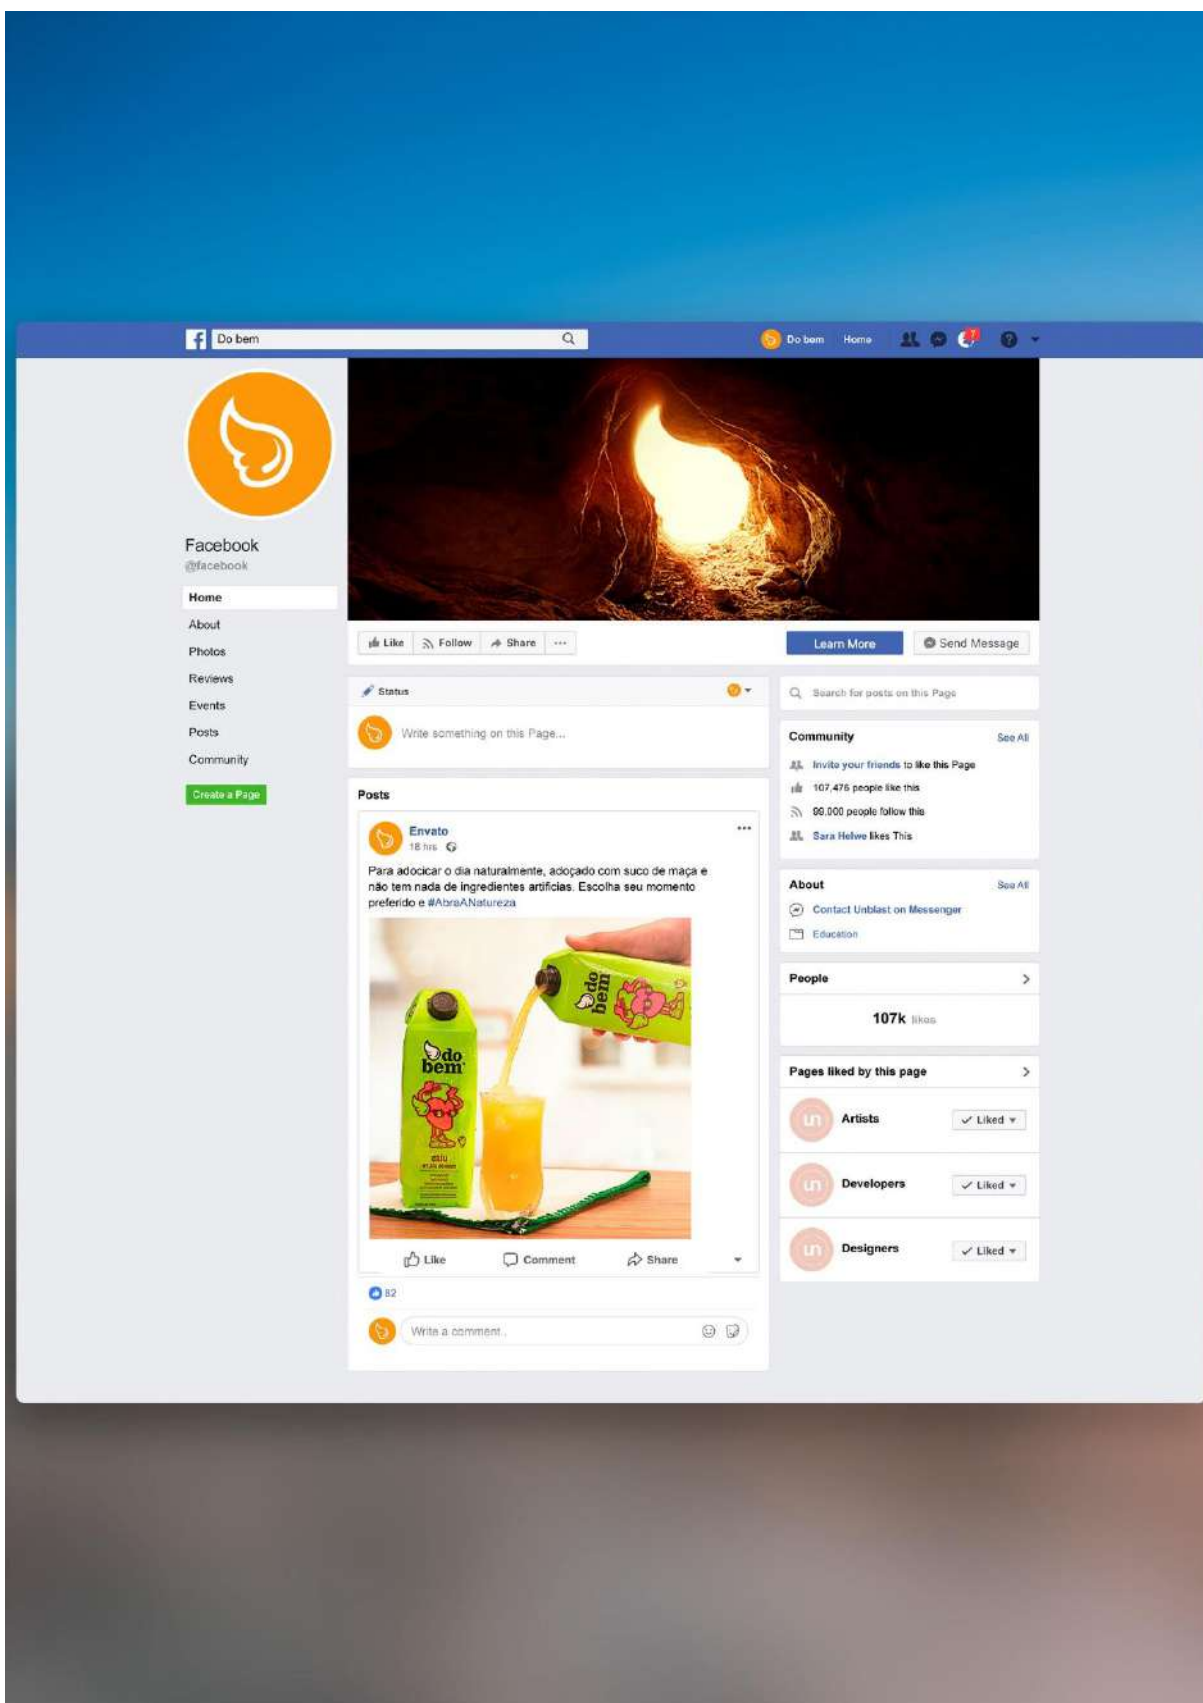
Do bem

Do bem Home

Facebook
@facebook

Home
About
Photos
Reviews
Events
Posts
Community

Create a Page

Like Follow Share ···

Learn More

Send Message

Status

Write something on this Page...

Search for posts on this Page

Community See All
Invite your friends to like this Page
107,475 people like this
99,000 people follow this
Sara Helwe likes This

About See All
Contact Unblast on Messenger
Education

People
107k likes

Pages liked by this page
Artists ✓ Liked
Developers ✓ Liked
Designers ✓ Liked

Posts

Envato
18 hrs

Para adocicar o dia naturalmente, adoçado com suco de maça e não tem nada de ingredientes artificias. Escolha seu momento preferido e #AbraANatureza

do bem
do bem
caju

Like Comment Share

82

Write a comment